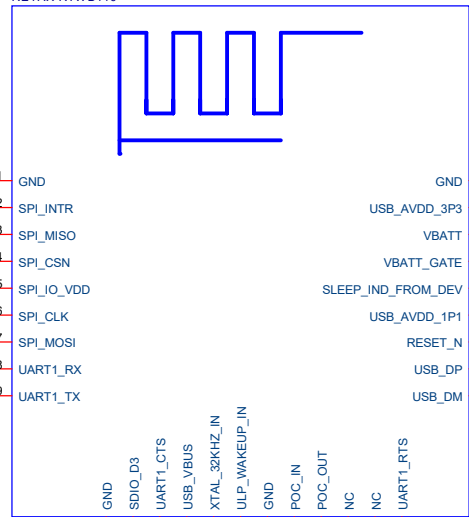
GND
SPI_INTR
SPI_MISO
SPI_CSN
SPI_IO_VDD
SPI_CLK
SPI_MOSI
UART1_RX
UART1_TX

GND
USB_AVDD_3P3
VBATT
VBATT_GATE
SLEEP_IND_FROM_DEV
USB_AVDD_1P1
RESET_N
USB_DP
USB_DM

GND
SDIO_D3
UART1_CTS
USB_VBUS
XTAL_32KHZ_IN
ULP_WAKEUP_IN
GND
POC_IN
POC_OUT
NC
NC
UART1_RTS